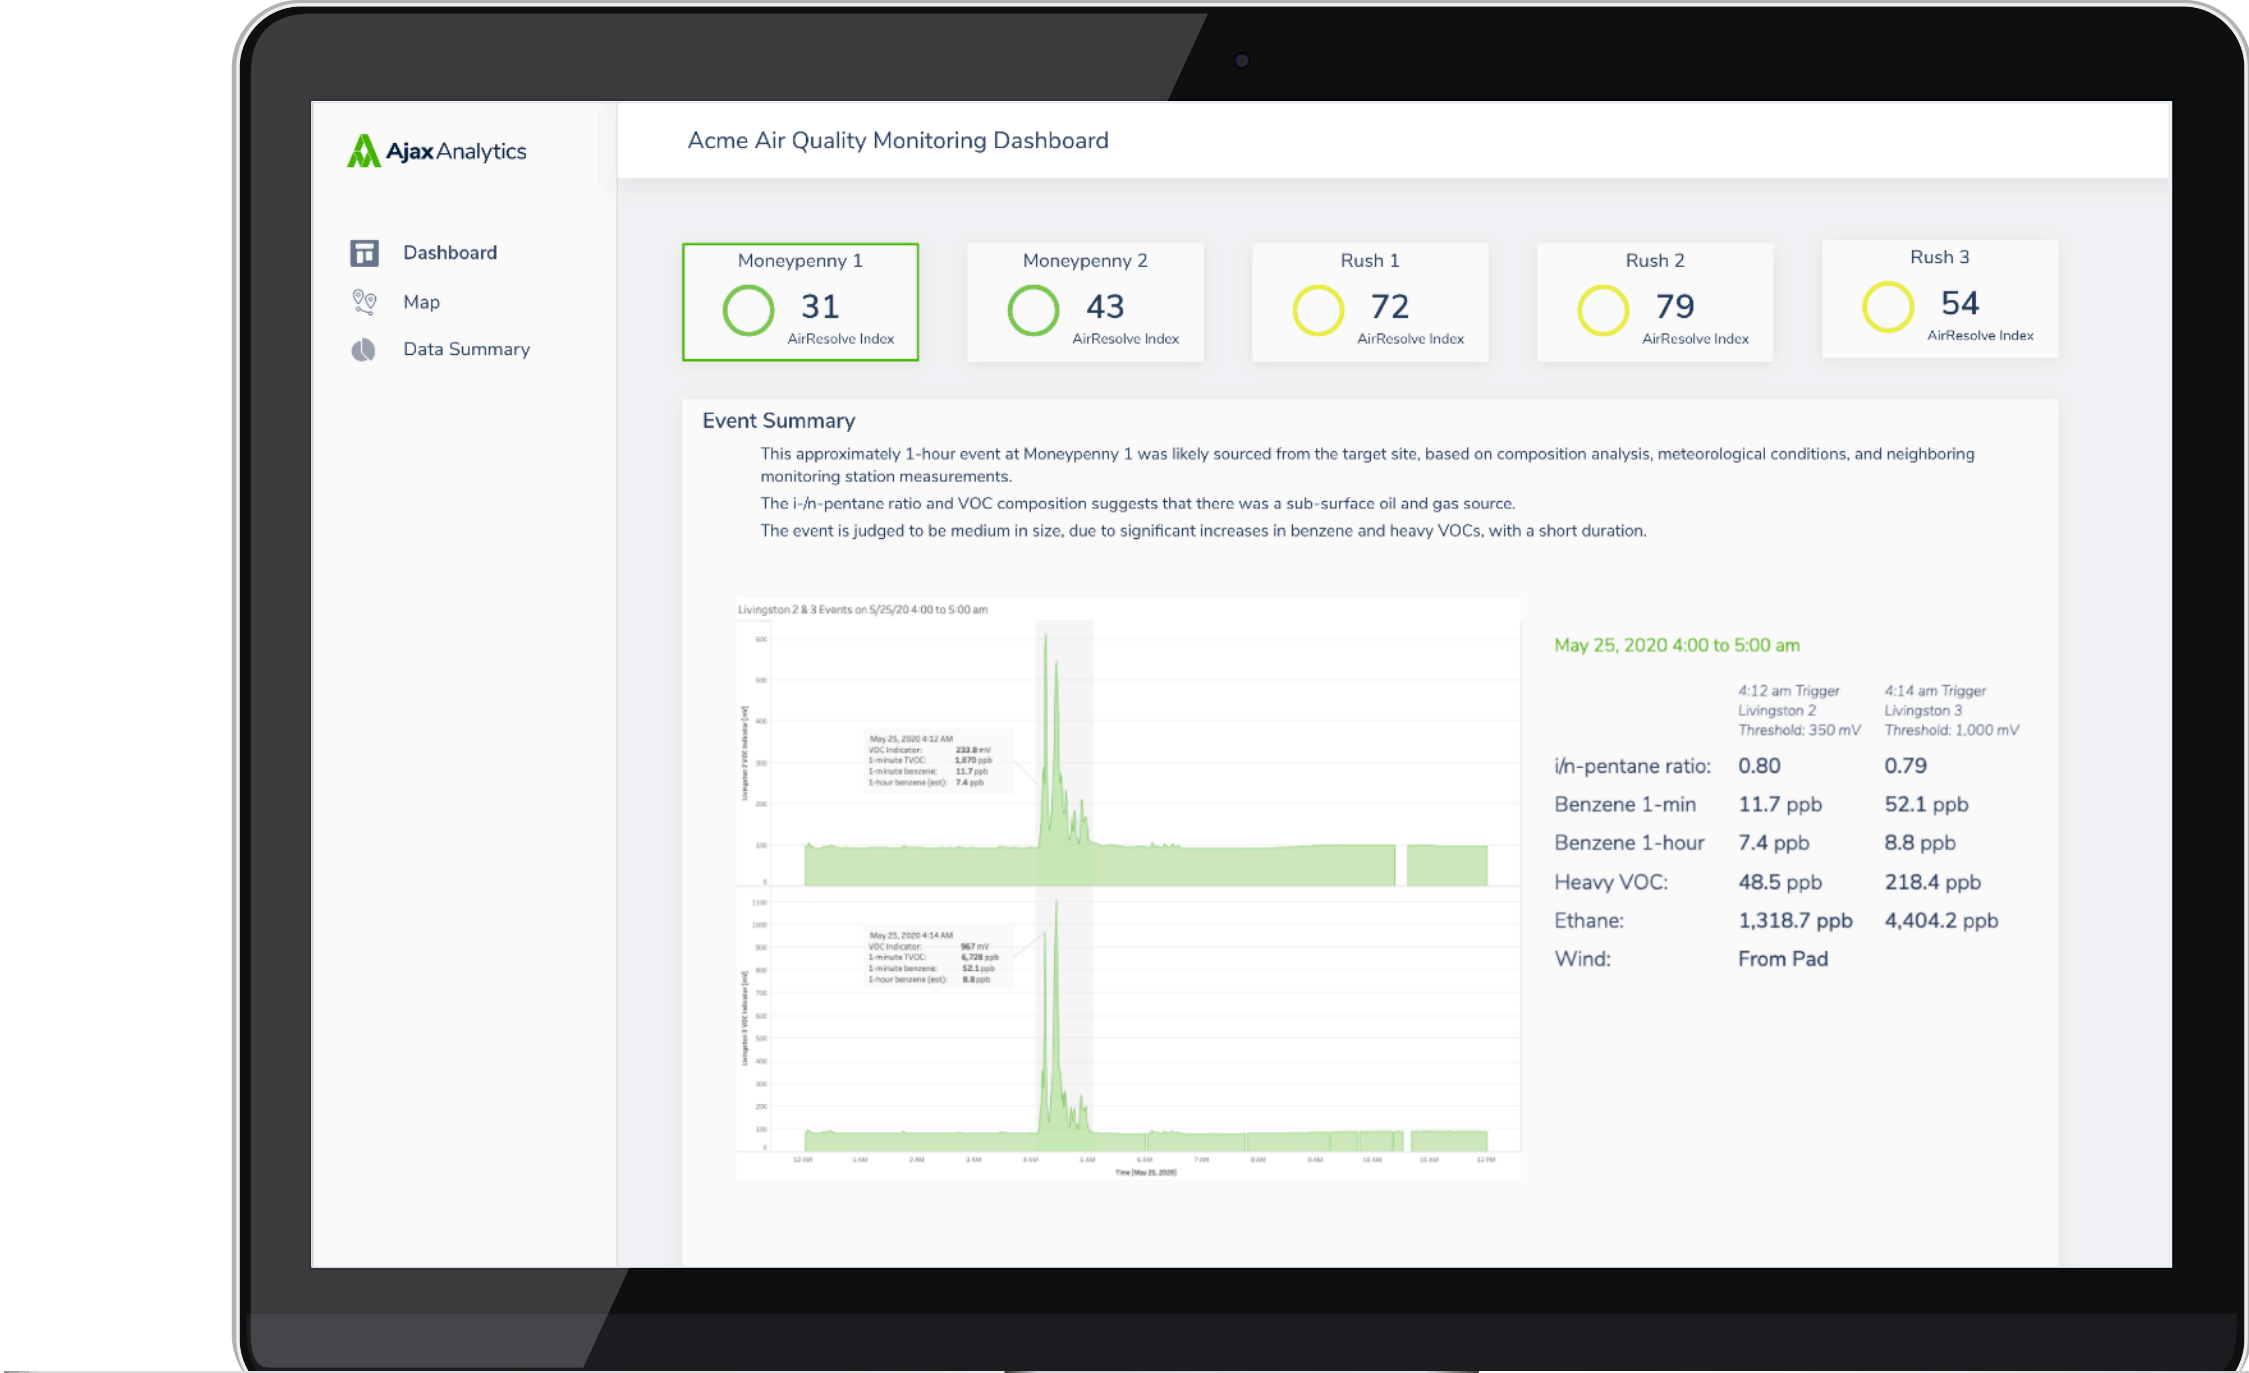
AjaxAnalytics

Dashboard
Map
Data Summary

Acme Air Quality Monitoring Dashboard

Moneypenny 1
31
AirResolve Index

Moneypenny 2
43
AirResolve Index

Rush 1
72
AirResolve Index

Rush 2
79
AirResolve Index

Rush 3
54
AirResolve Index

Event Summary

This approximately 1-hour event at Moneypenny 1 was likely sourced from the target site, based on composition analysis, meteorological conditions, and neighboring monitoring station measurements.

The i-/n-pentane ratio and VOC composition suggests that there was a sub-surface oil and gas source.

The event is judged to be medium in size, due to significant increases in benzene and heavy VOCs, with a short duration.

Livingston 2 & 3 Events on 5/25/20 4:00 to 5:00 am

May 25, 2020 4:12 AM
VOC Indicator: 233.8 mV
1-minute TVOC: 1,670 ppb
1-minute benzene: 11.7 ppb
1-hour benzene (est): 7.4 ppb

May 25, 2020 4:14 AM
VOC Indicator: 967 mV
1-minute TVOC: 6,728 ppb
1-minute benzene: 52.1 ppb
1-hour benzene (est): 8.8 ppb

12 AM 1 AM 2 AM 3 AM 4 AM 5 AM 6 AM 7 AM 8 AM 9 AM 10 AM 11 AM 12 PM
Time (May 25, 2020)

May 25, 2020 4:00 to 5:00 am

| | 4:12 am Trigger Livingston 2 Threshold: 350 mV | 4:14 am Trigger Livingston 3 Threshold: 1,000 mV |
|---|---|---|
| i/n-pentane ratio: | 0.80 | 0.79 |
| Benzene 1-min | 11.7 ppb | 52.1 ppb |
| Benzene 1-hour | 7.4 ppb | 8.8 ppb |
| Heavy VOC: | 48.5 ppb | 218.4 ppb |
| Ethane: | 1,318.7 ppb | 4,404.2 ppb |
| Wind: | From Pad | |